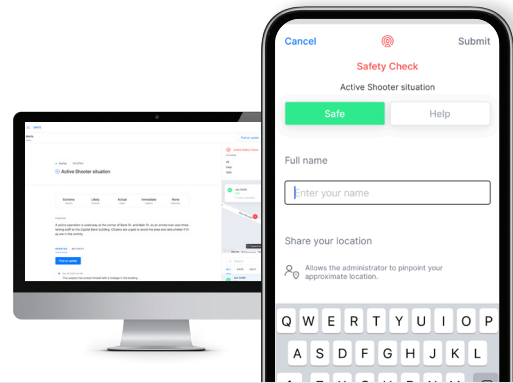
Cancel

Submit

Safety Check

Active Shooter situation

Safe

Help

Full name

Enter your name

Share your location

Allows the administrator to pinpoint your approximate location.

Q W E R T Y U I O P

A S D F G H J K L

Active Shooter situation